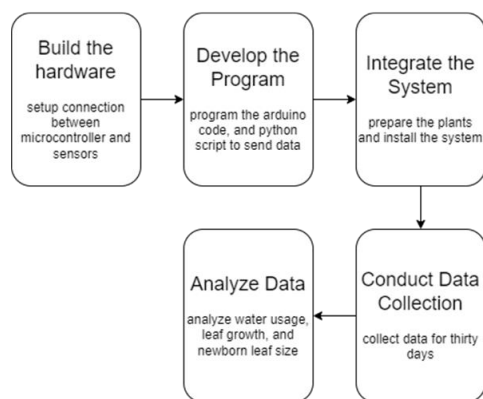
Build the hardware

setup connection between microcontroller and sensors

Develop the Program

program the arduino code, and python script to send data

Integrate the System

prepare the plants and install the system

Conduct Data Collection

collect data for thirty days

Analyze Data

analyze water usage, leaf growth, and newborn leaf size